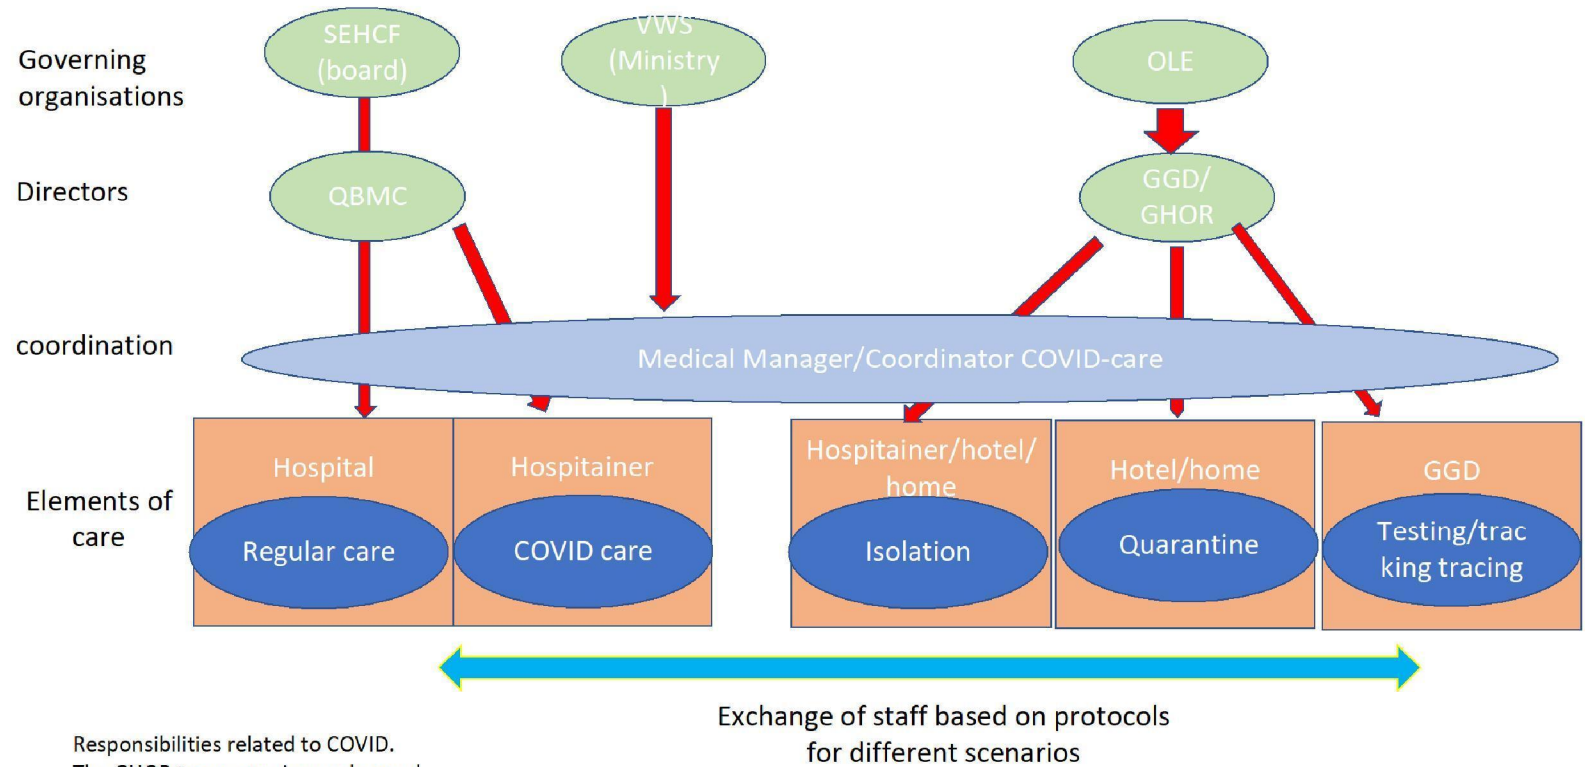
Governing organisations

SEHCF (board)

VWS (Ministry )

OLE

Directors

QBMC

GGD/ GHOR

coordination

Medical Manager/Coordinator COVID-care

Elements of care

Hospital

Regular care

Hospitainer

COVID care

Hospitainer/hotel/ home

Isolation

Hotel/home

Quarantine

GGD

Testing/trac king tracing

Exchange of staff based on protocols for different scenarios

Responsibilities related to COVID.

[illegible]